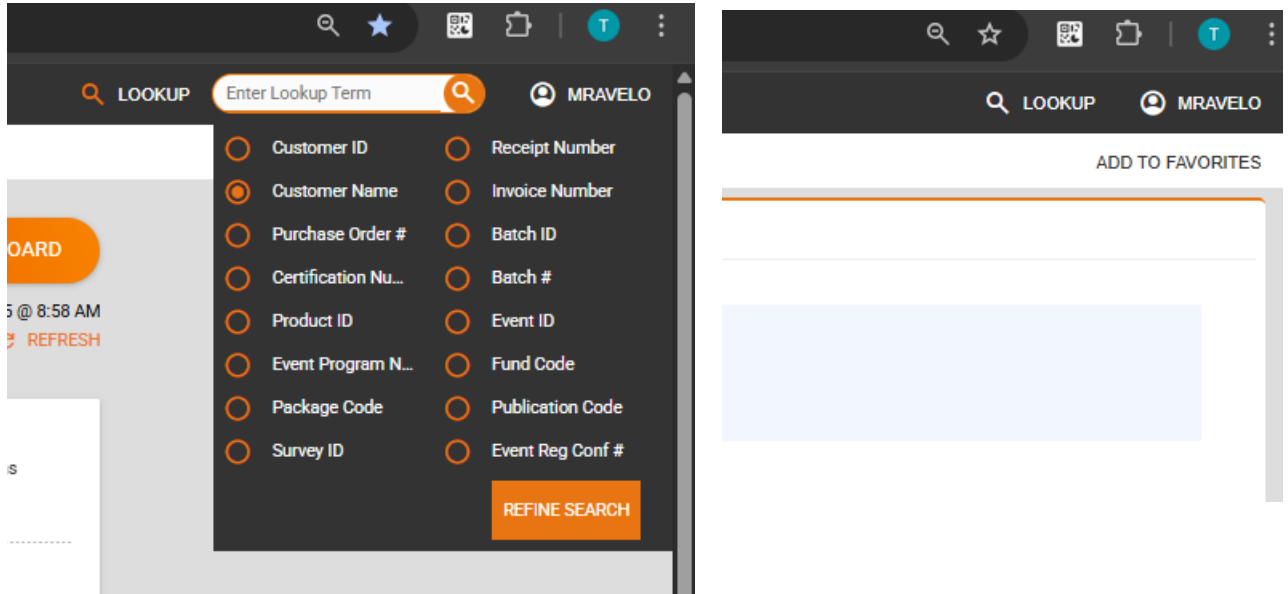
T

LOOKUP Enter Lookup Term MRAVELO

Customer ID
Customer Name
Purchase Order #
Certification Nu...
Product ID
Event Program N...
Package Code
Survey ID

Receipt Number
Invoice Number
Batch ID
Batch #
Event ID
Fund Code
Publication Code
Event Reg Conf #

REFINE SEARCH

OARD
5 @ 8:58 AM
REFRESH
s

T

LOOKUP MRAVELO

ADD TO FAVORITES